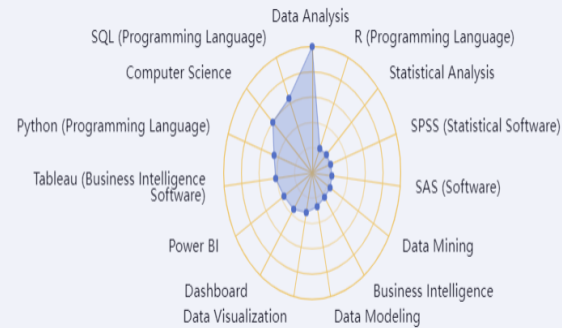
Data Analysis
R (Programming Language)
Statistical Analysis
SPSS (Statistical Software)
SAS (Software)
Data Mining
Business Intelligence
Data Modeling
Data Visualization
Dashboard
Power BI
Tableau (Business Intelligence Software)
Python (Programming Language)
Computer Science
SQL (Programming Language)